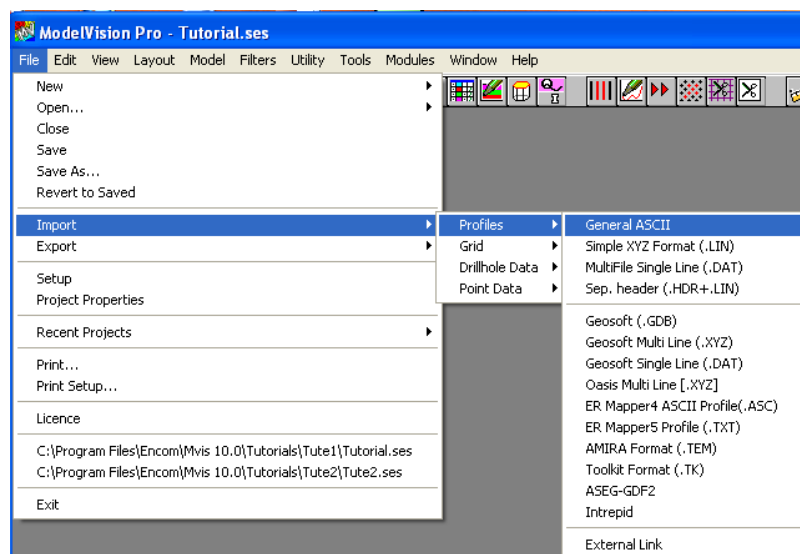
ModelVision Pro - Tutorial.ses

File Edit View Layout Model Filters Utility Tools Modules Window Help

New
Open...
Close
Save
Save As...
Revert to Saved

Import
Export

Setup
Project Properties

Recent Projects

Print...
Print Setup...

Licence

C:\Program Files\Encom\Mvis 10.0\Tutorials\Tute1\Tutorial.ses
C:\Program Files\Encom\Mvis 10.0\Tutorials\Tute2\Tute2.ses

Exit

Profiles
Grid
Drillhole Data
Point Data

General ASCII
Simple XYZ Format (.LIN)
MultiFile Single Line (.DAT)
Sep. header (.HDR+.LIN)

Geosoft (.GDB)
Geosoft Multi Line (.XYZ)
Geosoft Single Line (.DAT)
Oasis Multi Line [.XYZ]
ER Mapper4 ASCII Profile(.ASC)
ER Mapper5 Profile (.TXT)
AMIRA Format (.TEM)
Toolkit Format (.TK)
ASEG-GDF2
Intrepid

External Link